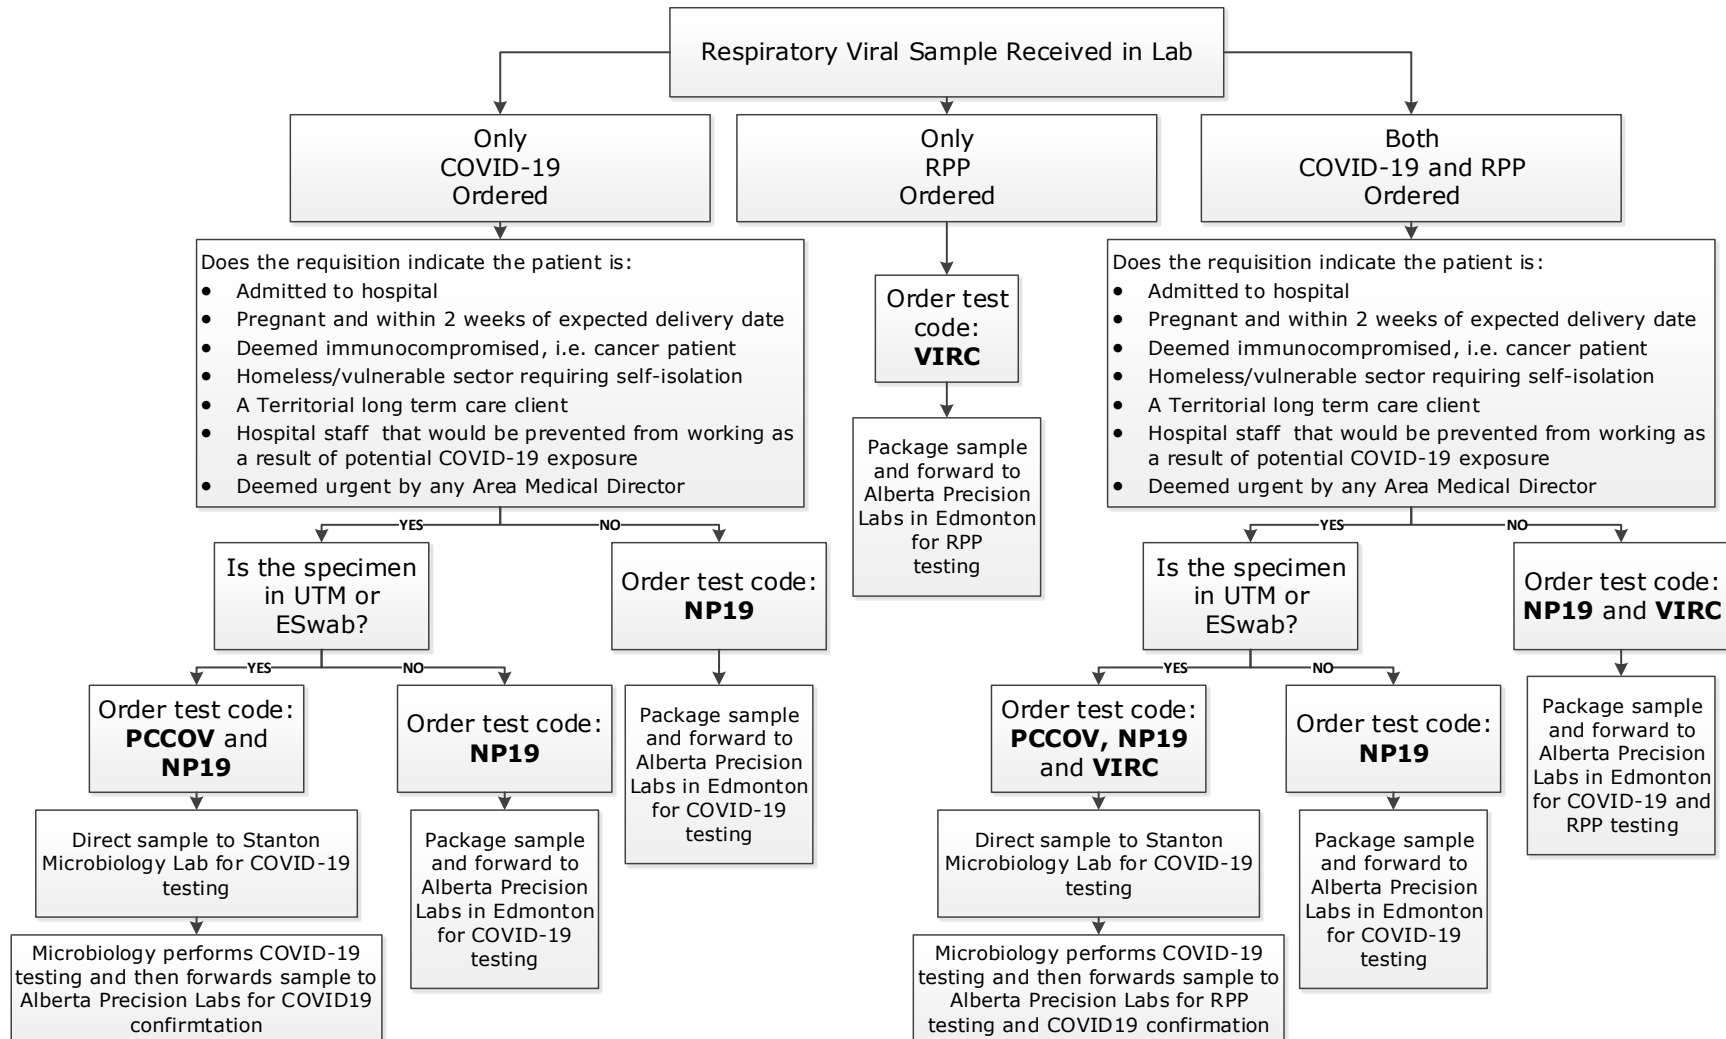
Respiratory Viral Sample Received in Lab

Only COVID-19 Ordered

Only RPP Ordered

Both COVID-19 and RPP Ordered

Does the requisition indicate the patient is:
- Admitted to hospital
- Pregnant and within 2 weeks of expected delivery date
- Deemed immunocompromised, i.e. cancer patient
- Homeless/vulnerable sector requiring self-isolation
- A Territorial long term care client
- Hospital staff that would be prevented from working as a result of potential COVID-19 exposure
- Deemed urgent by any Area Medical Director

YES

NO

Is the specimen in UTM or ESwab?

YES

NO

Order test code: **PCCOV** and **NP19**

Direct sample to Stanton Microbiology Lab for COVID-19 testing

Microbiology performs COVID-19 testing and then forwards sample to Alberta Precision Labs for COVID19 confirmtation

Order test code: **NP19**

Package sample and forward to Alberta Precision Labs in Edmonton for COVID-19 testing

Order test code: **NP19**

Package sample and forward to Alberta Precision Labs in Edmonton for COVID-19 testing

Order test code: **VIRC**

Package sample and forward to Alberta Precision Labs in Edmonton for RPP testing

Does the requisition indicate the patient is:
- Admitted to hospital
- Pregnant and within 2 weeks of expected delivery date
- Deemed immunocompromised, i.e. cancer patient
- Homeless/vulnerable sector requiring self-isolation
- A Territorial long term care client
- Hospital staff that would be prevented from working as a result of potential COVID-19 exposure
- Deemed urgent by any Area Medical Director

YES

NO

Is the specimen in UTM or ESwab?

YES

NO

Order test code: **PCCOV, NP19** and **VIRC**

Direct sample to Stanton Microbiology Lab for COVID-19 testing

Microbiology performs COVID-19 testing and then forwards sample to Alberta Precision Labs for RPP testing and COVID19 confirmation

Order test code: **NP19**

Package sample and forward to Alberta Precision Labs in Edmonton for COVID-19 testing

Order test code: **NP19** and **VIRC**

Package sample and forward to Alberta Precision Labs in Edmonton for COVID-19 and RPP testing